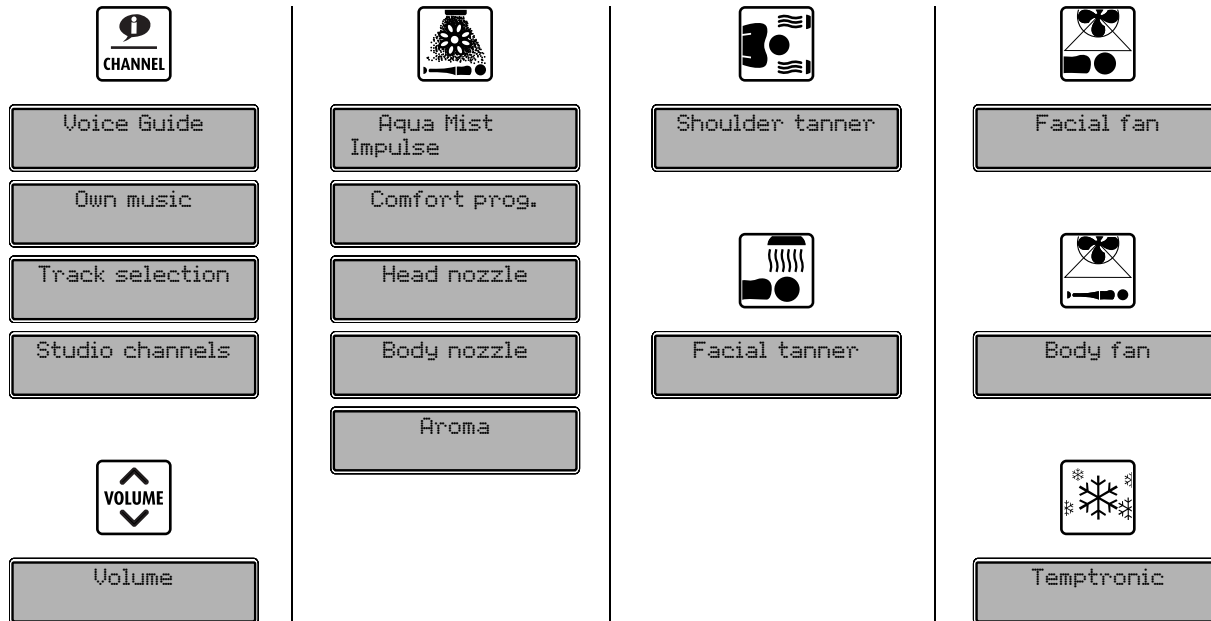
CHANNEL

Voice Guide

Own music

Track selection

Studio channels

VOLUME

Volume

Aqua Mist Impulse

Comfort prog.

Head nozzle

Body nozzle

Aroma

Shoulder tanner

Facial tanner

Facial fan

Body fan

Temptronic